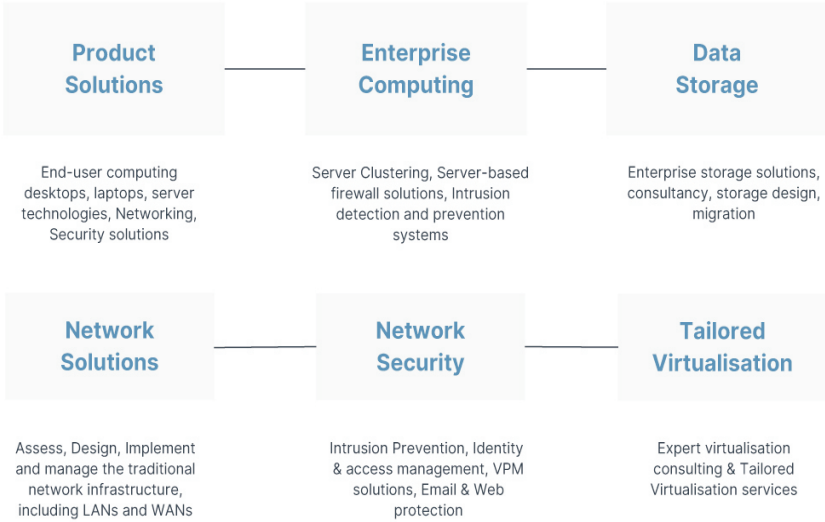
Product Solutions

Enterprise Computing

Data Storage

End-user computing desktops, laptops, server technologies, Networking, Security solutions

Server Clustering, Server-based firewall solutions, Intrusion detection and prevention systems

Enterprise storage solutions, consultancy, storage design, migration

Network Solutions

Network Security

Tailored Virtualisation

Assess, Design, Implement and manage the traditional network infrastructure, including LANs and WANs

Intrusion Prevention, Identity & access management, VPM solutions, Email & Web protection

Expert virtualisation consulting & Tailored Virtualisation services